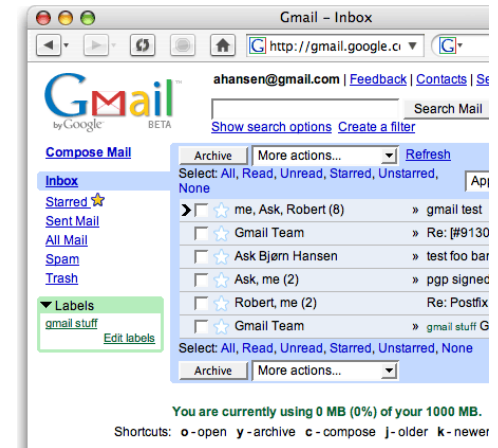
Gmail – Inbox

http://gmail.google.c

Gmail by Google BETA

ahansen@gmail.com | Feedback | Contacts | Se

Search Mail

Show search options Create a filter

Compose Mail

Inbox

Starred

Sent Mail

All Mail

Spam

Trash

Labels

gmail stuff

Edit labels

Archive More actions... Refresh

Select: All, Read, Unread, Starred, Unstarred, None

App

me, Ask, Robert (8) » gmail test

Gmail Team » Re: [#9130

Ask Bjørn Hansen » test foo bar

Ask, me (2) » pgp signed

Robert, me (2) Re: Postfix

Gmail Team » gmail stuff G

Select: All, Read, Unread, Starred, Unstarred, None

Archive More actions...

You are currently using 0 MB (0%) of your 1000 MB.

Shortcuts: o - open y - archive c - compose j - older k - newer